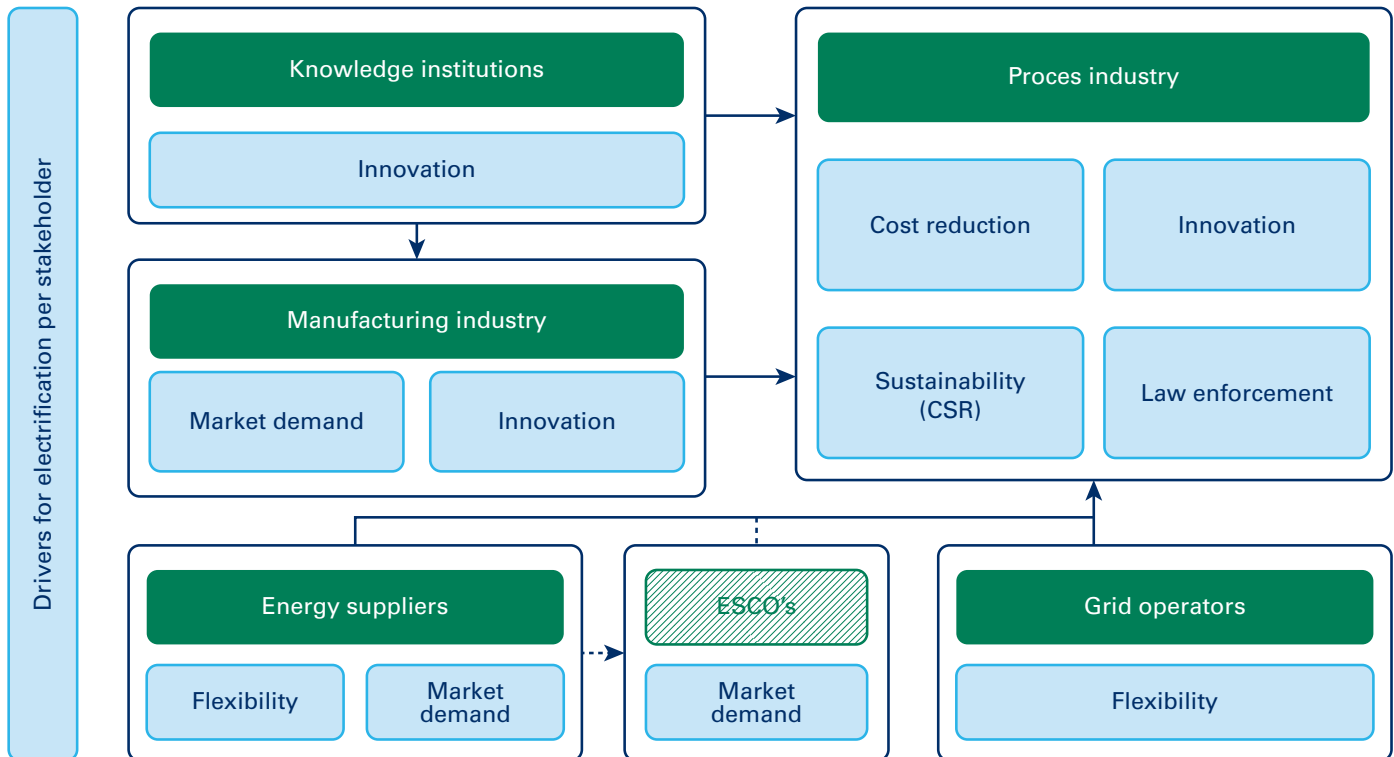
Drivers for electrification per stakeholder

Knowledge institutions

Innovation

Manufacturing industry

Market demand

Innovation

Proces industry

Cost reduction

Innovation

Sustainability (CSR)

Law enforcement

Energy suppliers

Flexibility

Market demand

ESCO's

Market demand

Grid operators

Flexibility